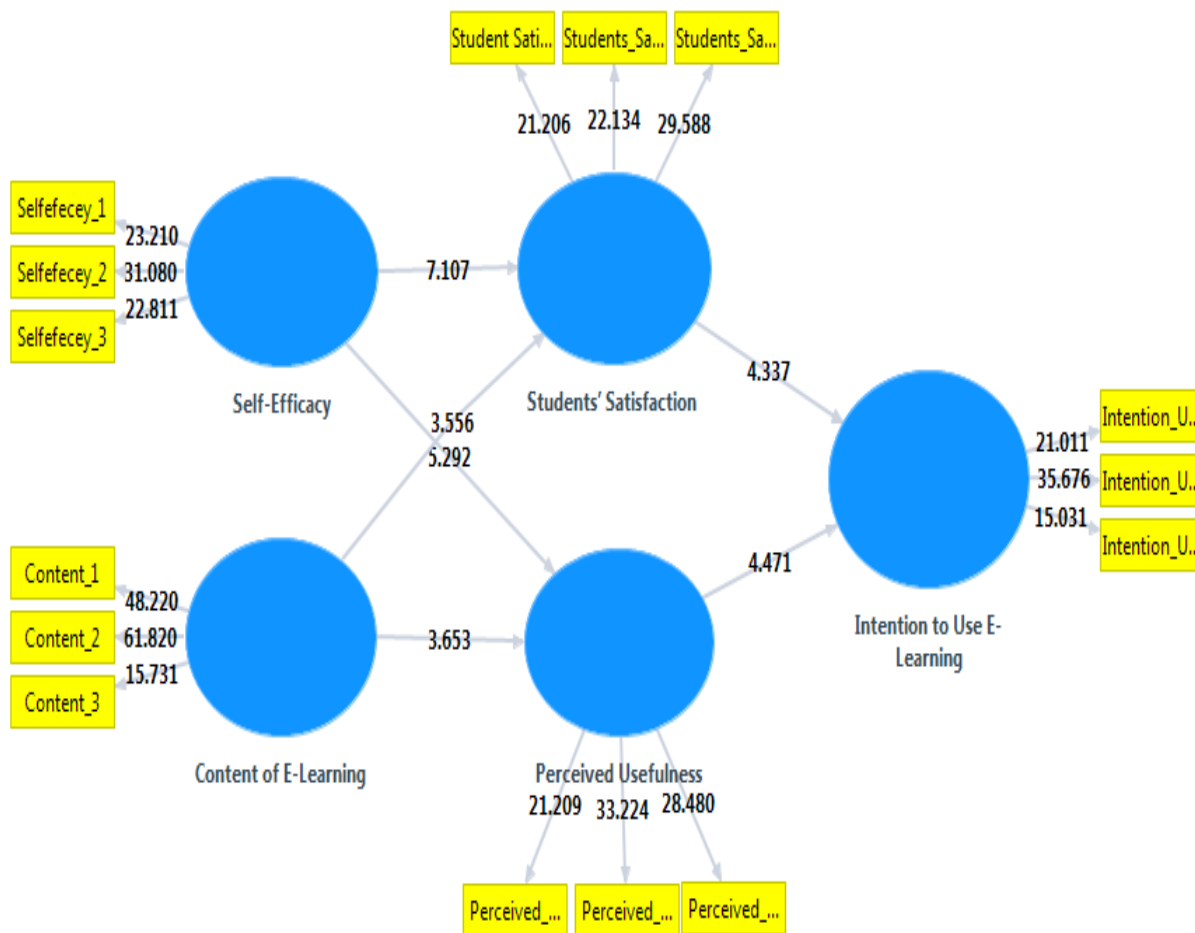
Student Sati... Students_Sa... Students_Sa...

21.206 22.134 29.588

Selfefecey_1
Selfefecey_2
Selfefecey_3

23.210
31.080
22.811

7.107

Self-Efficacy

Students' Satisfaction

4.337

3.556
5.292

Intention_U...
Intention_U...
Intention_U...

21.011
35.676
15.031

4.471

Content_1
Content_2
Content_3

48.220
61.820
15.731

3.653

Intention to Use E-Learning

Content of E-Learning

Perceived Usefulness

21.209 33.224 28.480

Perceived_... Perceived_... Perceived_...